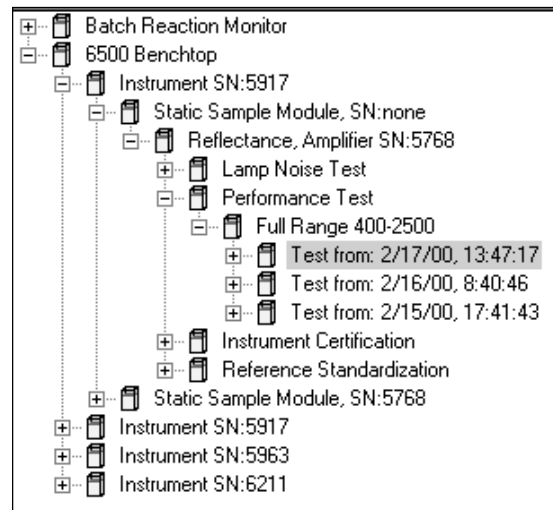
Batch Reaction Monitor
6500 Benchtop
Instrument SN:5917
Static Sample Module, SN:none
Reflectance, Amplifier SN:5768
Lamp Noise Test
Performance Test
Full Range 400-2500
Test from: 2/17/00, 13:47:17
Test from: 2/16/00, 8:40:46
Test from: 2/15/00, 17:41:43
Instrument Certification
Reference Standardization
Static Sample Module, SN:5768
Instrument SN:5917
Instrument SN:5963
Instrument SN:6211